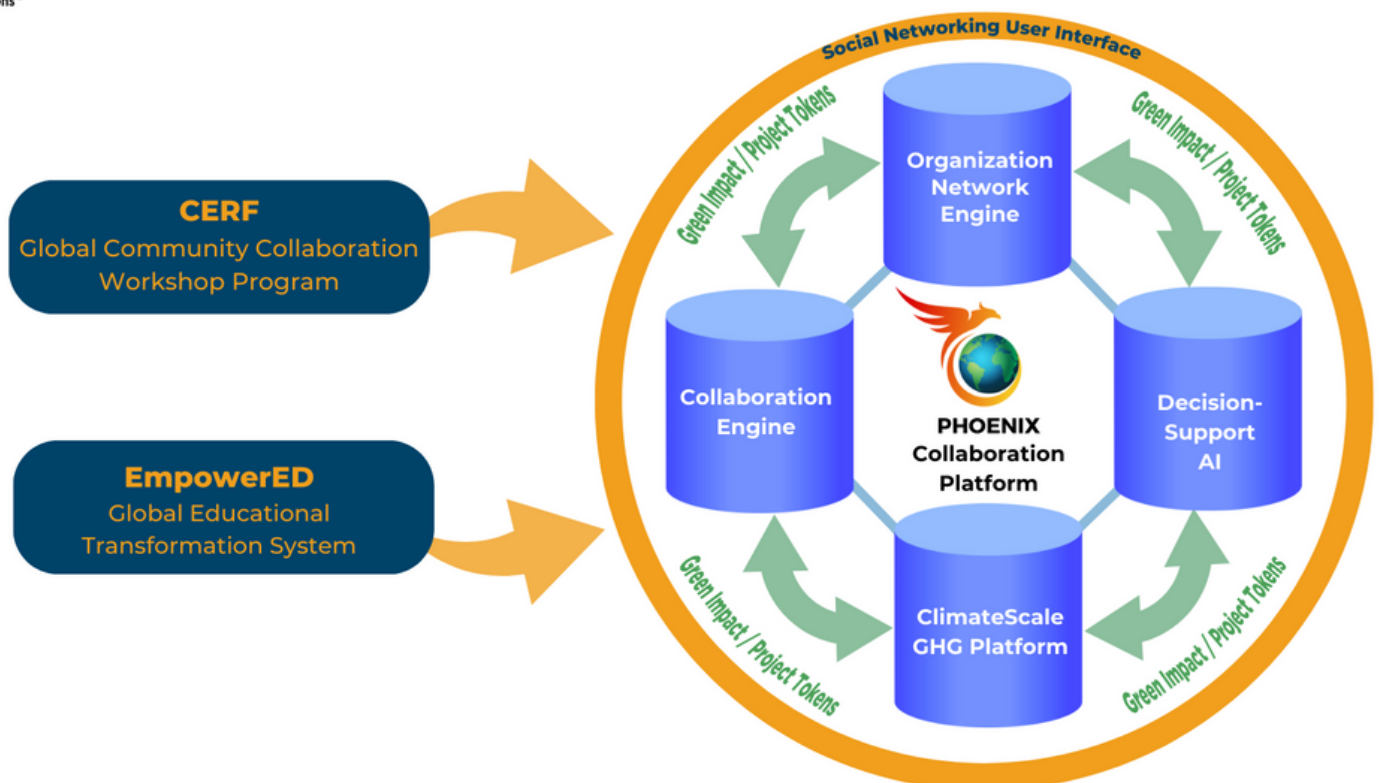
ons

CERF
Global Community Collaboration Workshop Program

EmpowerED
Global Educational Transformation System

Social Networking User Interface

Green Impact / Project Tokens

Organization Network Engine

Green Impact / Project Tokens

Collaboration Engine

PHOENIX Collaboration Platform

Decision-Support AI

Green Impact / Project Tokens

ClimateScale GHG Platform

Green Impact / Project Tokens